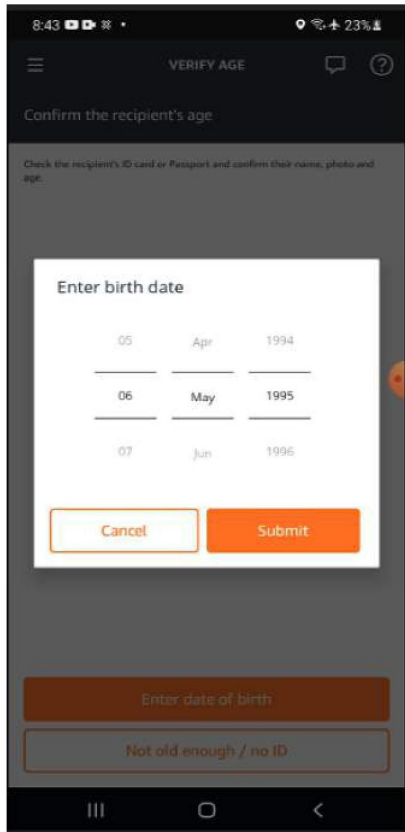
8:43 23%

VERIFY AGE

Confirm the recipient's age

Check the recipient's ID card or Passport and confirm their name, photo and age.

Enter birth date

| 05 | Apr | 1994 |
|---|---|---|
| 06 | May | 1995 |
| 07 | Jun | 1996 |

Cancel

Submit

Enter date of birth

Not old enough / no ID